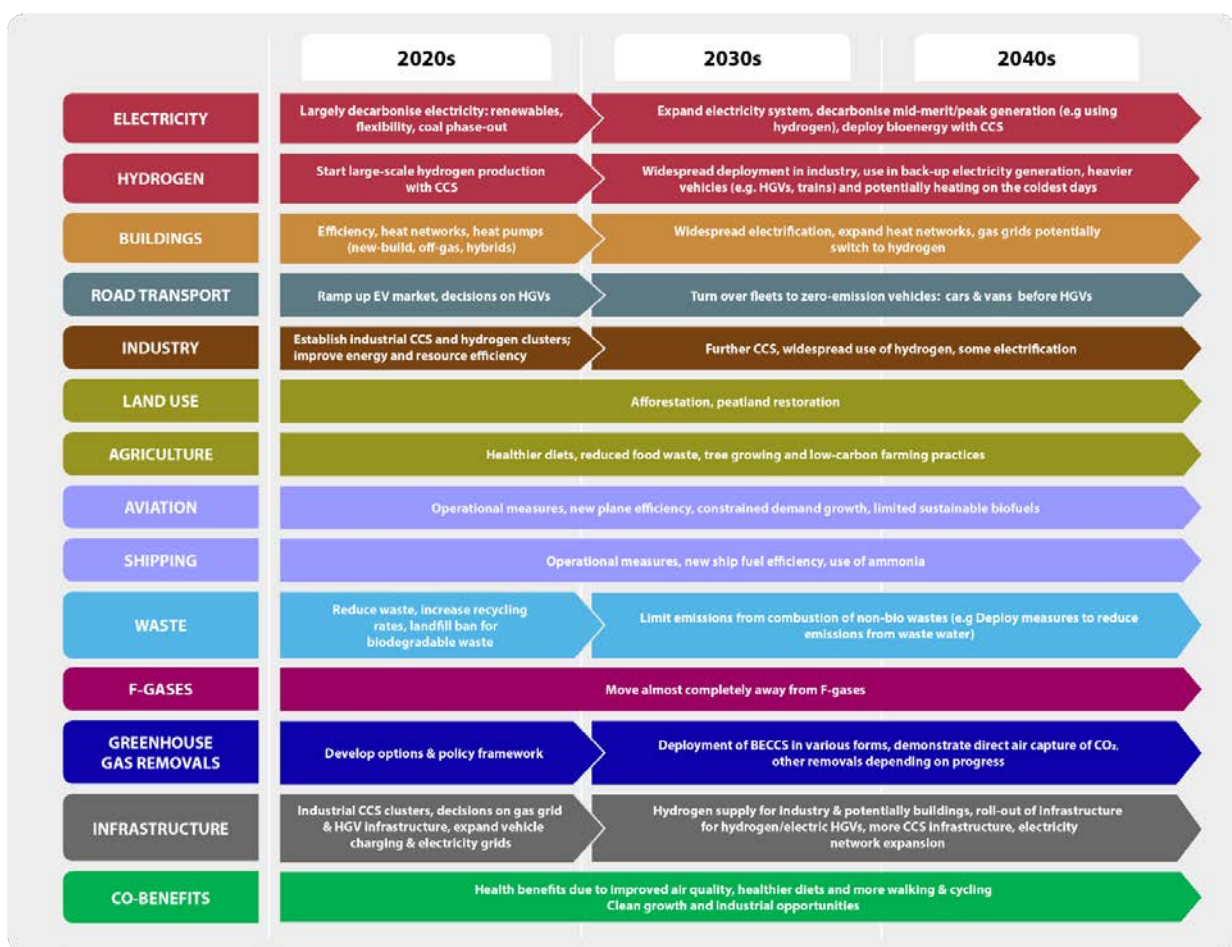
2020s

2030s

2040s

ELECTRICITY

Largely decarbonise electricity: renewables, flexibility, coal phase-out

Expand electricity system, decarbonise mid-merit/peak generation (e.g using hydrogen), deploy bioenergy with CCS

HYDROGEN

Start large-scale hydrogen production with CCS

Widespread deployment in industry, use in back-up electricity generation, heavier vehicles (e.g. HGVs, trains) and potentially heating on the coldest days

BUILDINGS

Efficiency, heat networks, heat pumps (new-build, off-gas, hybrids)

Widespread electrification, expand heat networks, gas grids potentially switch to hydrogen

ROAD TRANSPORT

Ramp up EV market, decisions on HGVs

Turn over fleets to zero-emission vehicles: cars & vans before HGVs

INDUSTRY

Establish industrial CCS and hydrogen clusters; improve energy and resource efficiency

Further CCS, widespread use of hydrogen, some electrification

LAND USE

Afforestation, peatland restoration

AGRICULTURE

Healthier diets, reduced food waste, tree growing and low-carbon farming practices

AVIATION

Operational measures, new plane efficiency, constrained demand growth, limited sustainable biofuels

SHIPPING

Operational measures, new ship fuel efficiency, use of ammonia

WASTE

Reduce waste, increase recycling rates, landfill ban for biodegradable waste

Limit emissions from combustion of non-bio wastes (e.g Deploy measures to reduce emissions from waste water)

F-GASES

Move almost completely away from F-gases

GREENHOUSE GAS REMOVALS

Develop options & policy framework

Deployment of BECCS in various forms, demonstrate direct air capture of $CO_2$, other removals depending on progress

INFRASTRUCTURE

Industrial CCS clusters, decisions on gas grid & HGV infrastructure, expand vehicle charging & electricity grids

Hydrogen supply for industry & potentially buildings, roll-out of infrastructure for hydrogen/electric HGVs, more CCS infrastructure, electricity network expansion

CO-BENEFITS

Health benefits due to improved air quality, healthier diets and more walking & cycling
Clean growth and industrial opportunities